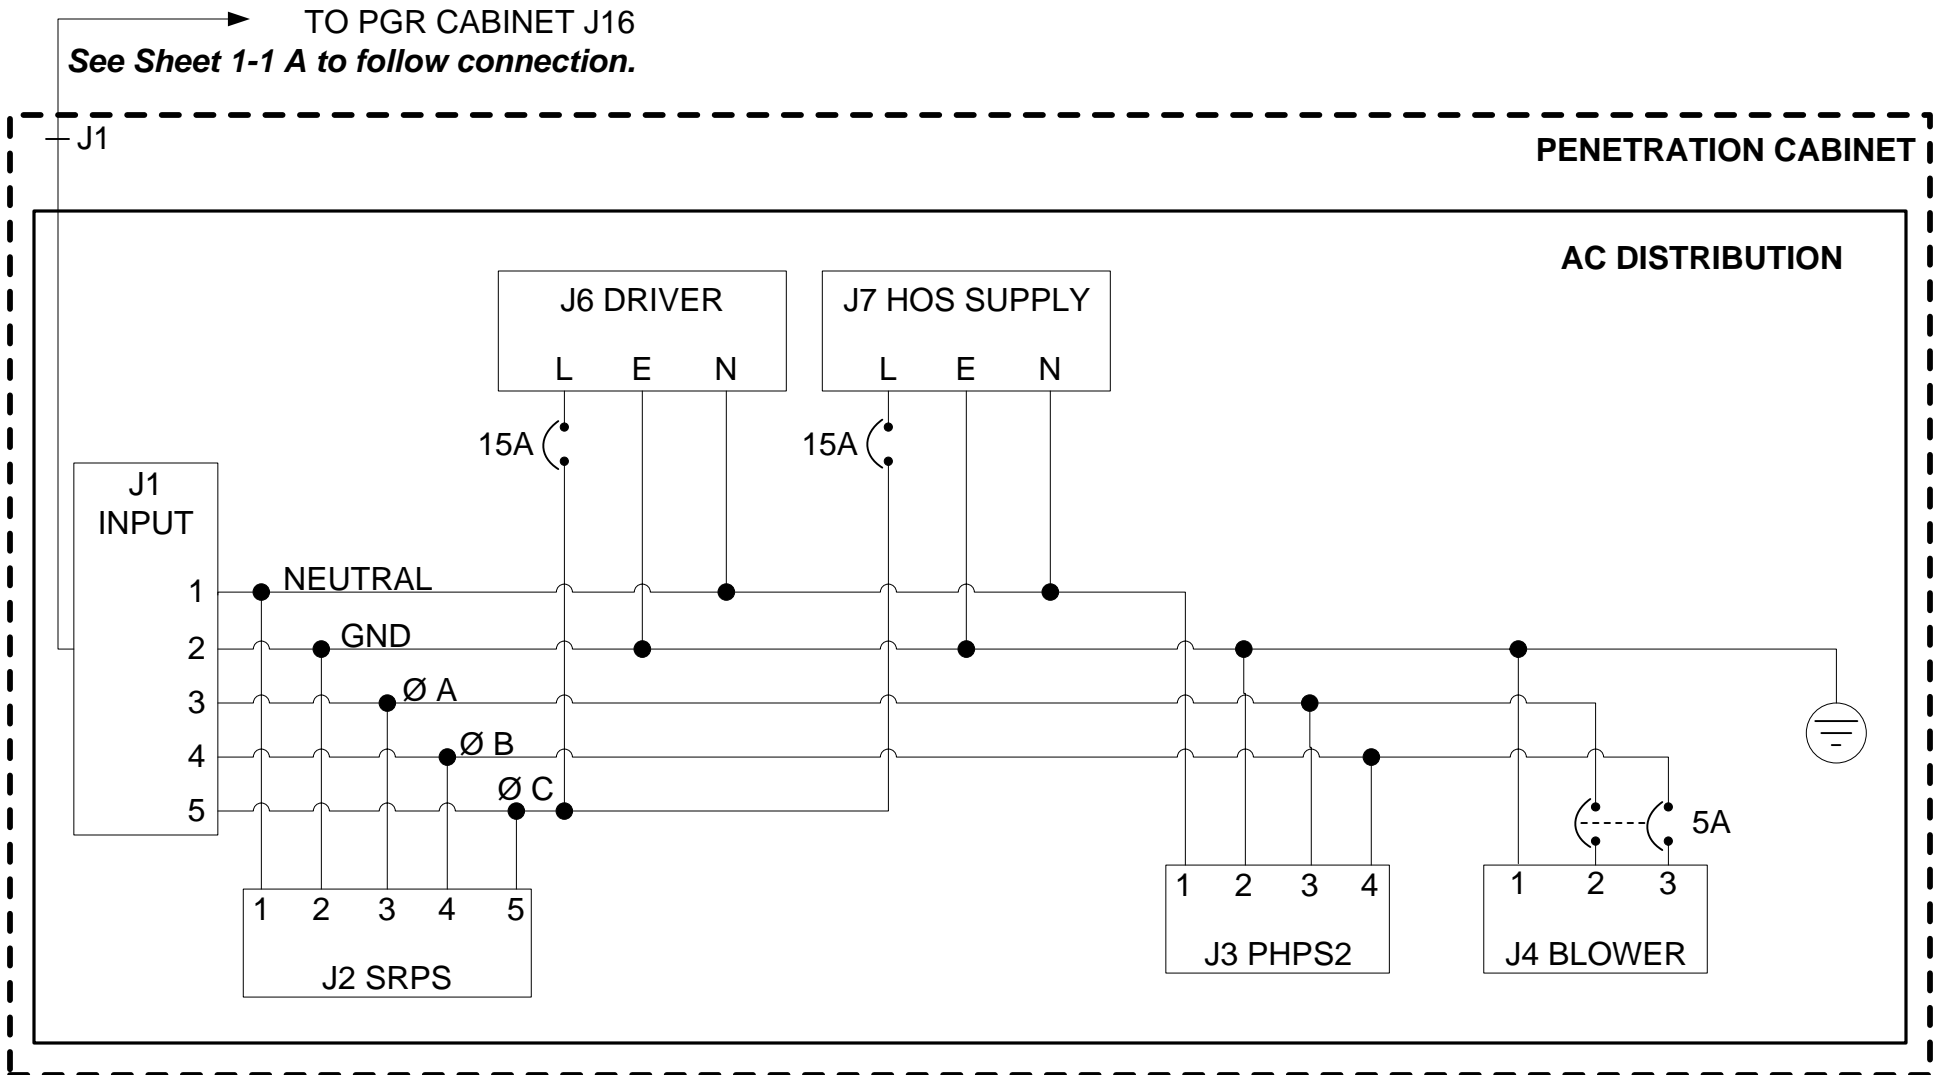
TO PGR CABINET J16
See Sheet 1-1 A to follow connection.

J1

PENETRATION CABINET

AC DISTRIBUTION

J6 DRIVER
L E N

J7 HOS SUPPLY
L E N

15A

15A

J1
INPUT
1
2
3
4
5

NEUTRAL
GND
Ø A
Ø B
Ø C

5A

1 2 3 4 5
J2 SRPS

1 2 3 4
J3 PHPS2

1 2 3
J4 BLOWER